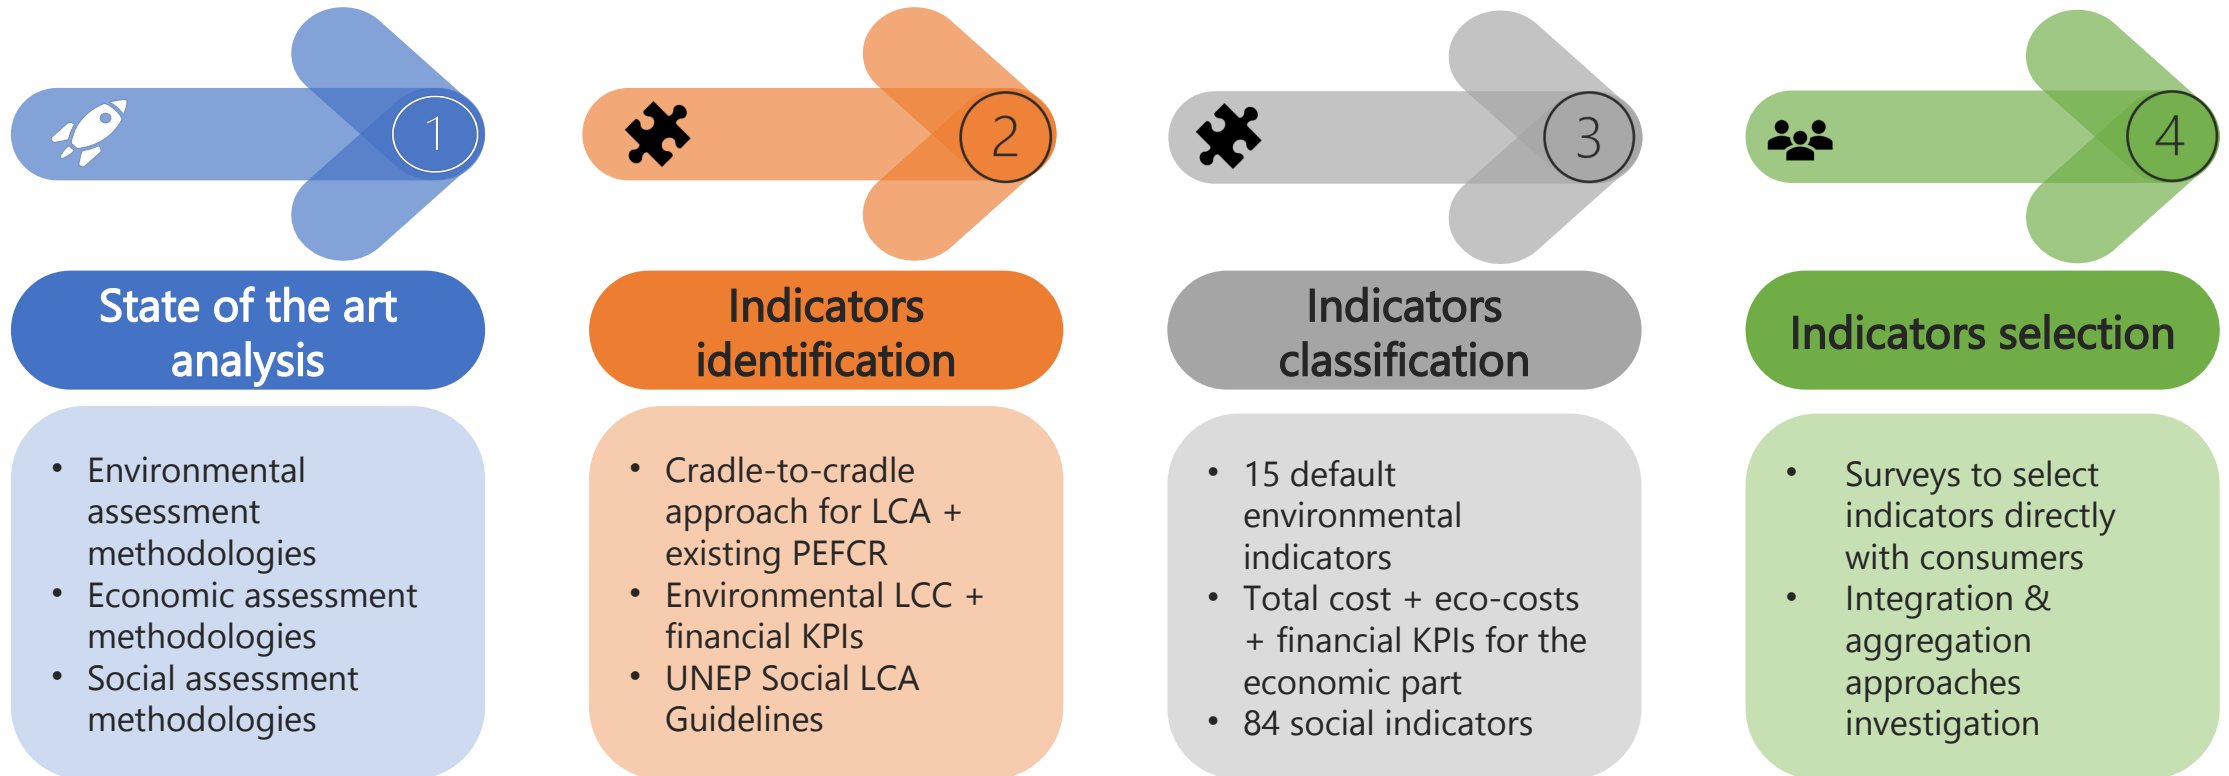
1

State of the art analysis

- Environmental assessment methodologies
- Economic assessment methodologies
- Social assessment methodologies

2

Indicators identification

- Cradle-to-cradle approach for LCA + existing PEFCR
- Environmental LCC + financial KPIs
- UNEP Social LCA Guidelines

3

Indicators classification

- 15 default environmental indicators
- Total cost + eco-costs + financial KPIs for the economic part
- 84 social indicators

4

Indicators selection

- Surveys to select indicators directly with consumers
- Integration & aggregation approaches investigation